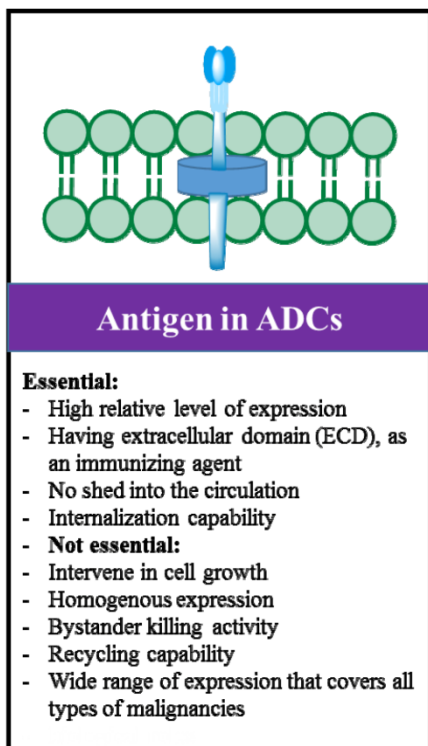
Antigen in ADCs

Essential:
- High relative level of expression
- Having extracellular domain (ECD), as an immunizing agent
- No shed into the circulation
- Internalization capability
- Not essential:
- Intervene in cell growth
- Homogenous expression
- Bystander killing activity
- Recycling capability
- Wide range of expression that covers all types of malignancies